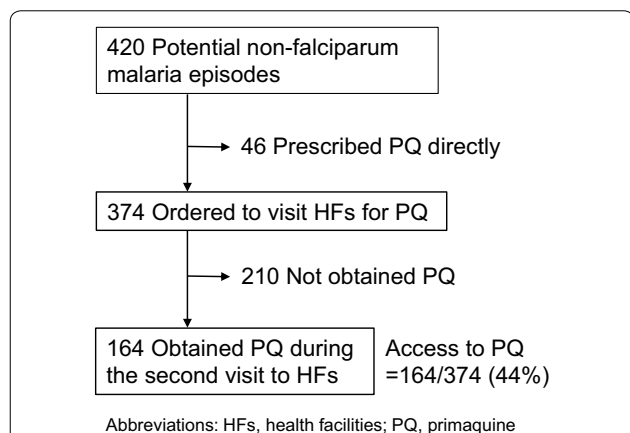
420 Potential non-falciparum malaria episodes

46 Prescribed PQ directly

374 Ordered to visit HFs for PQ

210 Not obtained PQ

164 Obtained PQ during the second visit to HFs

Access to PQ =164/374 (44%)

Abbreviations: HFs, health facilities; PQ, primaquine